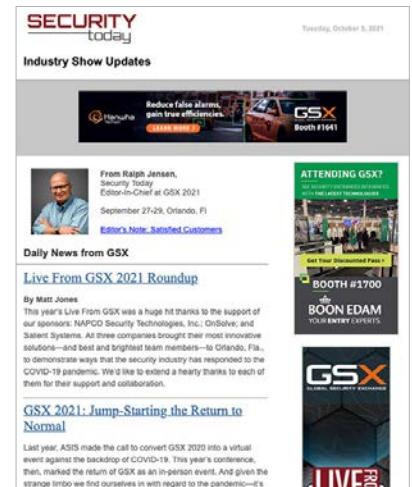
SECURITY today

Tuesday, October 5, 2021

Industry Show Updates

Hanwha Techwin

Reduce false alarms, gain true efficiencies.

LEARN MORE

GSX Booth #1641

From Ralph Jensen, Security Today Editor-in-Chief at GSX 2021

September 27-29, Orlando, Fl

Editor's Note: Satisfied Customers

Daily News from GSX

Live From GSX 2021 Roundup

By Matt Jones

This year's Live From GSX was a huge hit thanks to the support of our sponsors: NAPCO Security Technologies, Inc.; OnSolve; and Salient Systems. All three companies brought their most innovative solutions—and best and brightest team members—to Orlando, Fla., to demonstrate ways that the security industry has responded to the COVID-19 pandemic. We'd like to extend a hearty thanks to each of them for their support and collaboration.

GSX 2021: Jump-Starting the Return to Normal

Last year, ASIS made the call to convert GSX 2020 into a virtual event against the backdrop of COVID-19. This year's conference, then, marked the return of GSX as an in-person event. And given the strange limbo we find ourselves in with regard to the pandemic—it's

ATTENDING GSX?

SEE SECURITY ENTRANCES INTEGRATED WITH THE LATEST TECHNOLOGIES

Get Your Discounted Pass

BOOTH #1700

BOON EDAM

YOUR ENTRY EXPERTS.

GSX

GLOBAL SECURITY EXCHANGE

LIVE FRO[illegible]